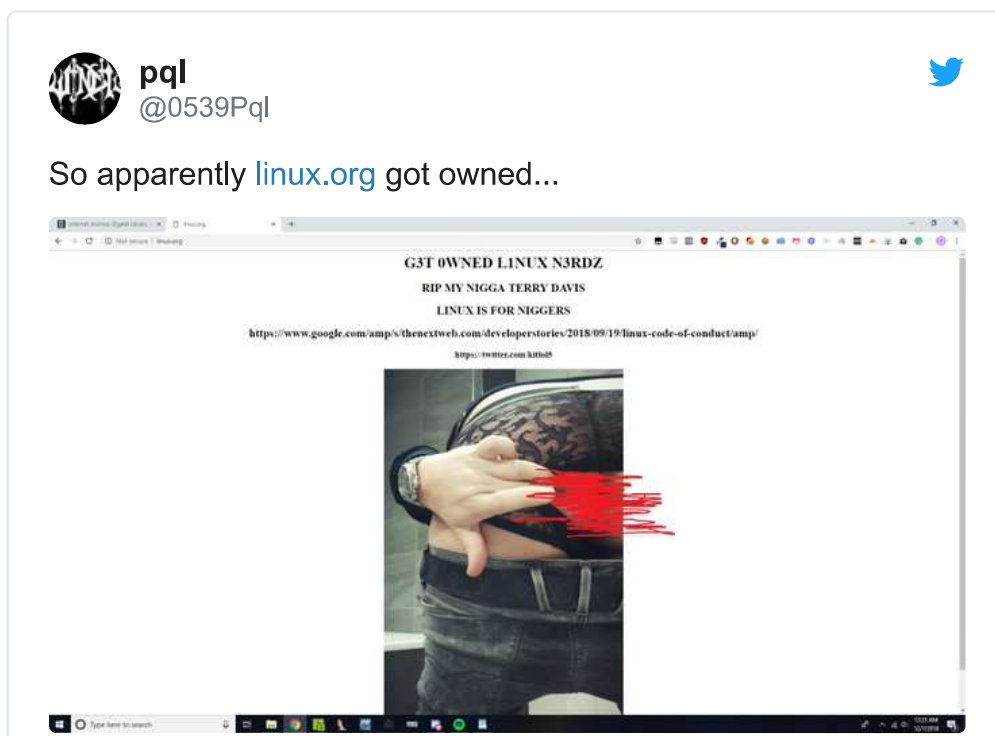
pql
@0539Pql

So apparently linux.org got owned...

Internet Archive: Digital Library | linux.org

Not secure | linux.org

G3T 0WNED L1NUX N3RDZ

RIP MY NIGGA TERRY DAVIS

LINUX IS FOR NIGGERS

https://www.google.com/amp/s/thenextweb.com/developerstories/2018/09/19/linux-code-of-conduct/amp/

https://twitter.com/kitlol5

Type here to search